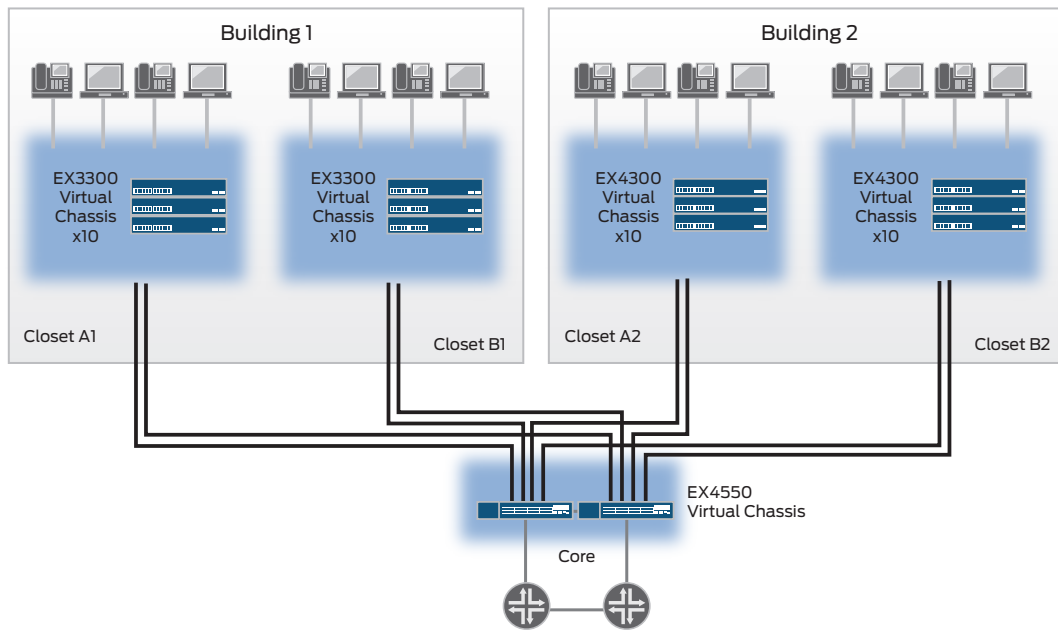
Building 1

EX3300 Virtual Chassis x10

EX3300 Virtual Chassis x10

Closet A1

Closet B1

Building 2

EX4300 Virtual Chassis x10

EX4300 Virtual Chassis x10

Closet A2

Closet B2

EX4550 Virtual Chassis

Core